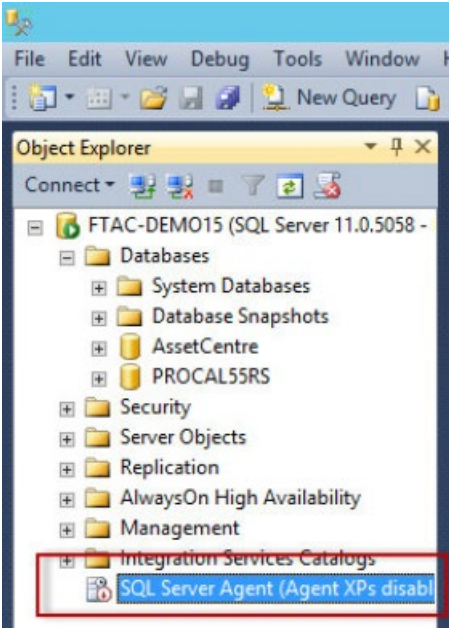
File Edit View Debug Tools Window

New Query

Object Explorer

Connect

FTAC-DEMO15 (SQL Server 11.0.5058 -
Databases
System Databases
Database Snapshots
AssetCentre
PROCAL55RS
Security
Server Objects
Replication
AlwaysOn High Availability
Management
Integration Services Catalogs
SQL Server Agent (Agent XPs disabl